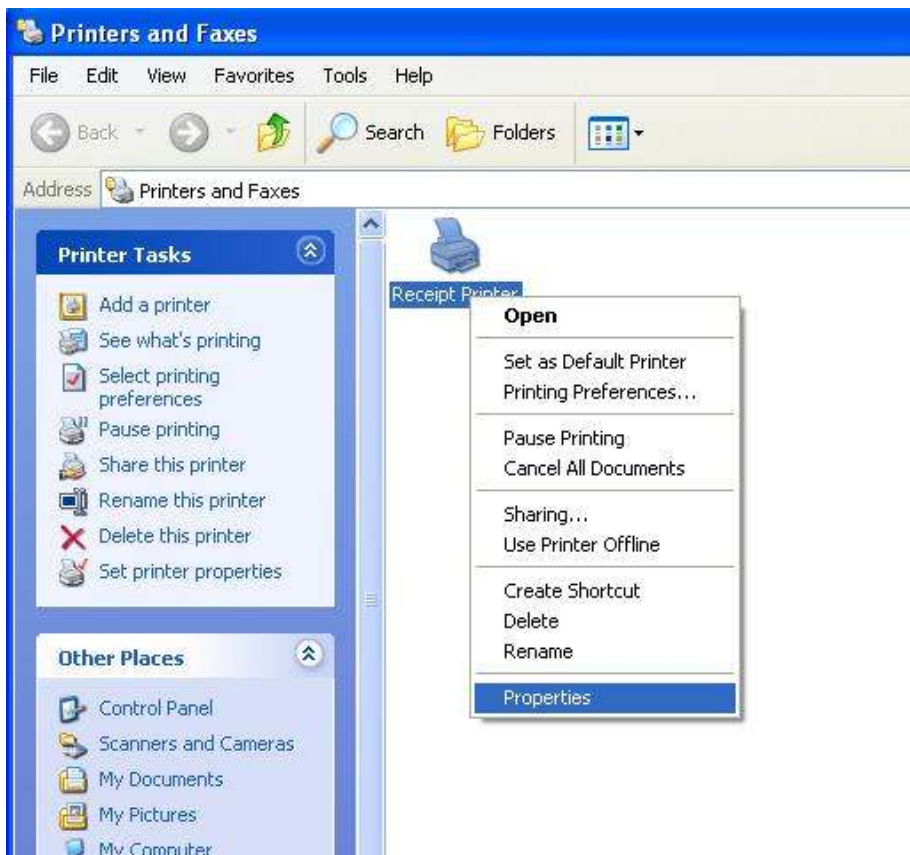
Printers and Faxes

File Edit View Favorites Tools Help

Back Search Folders

Address Printers and Faxes

Printer Tasks

Add a printer
See what's printing
Select printing preferences
Pause printing
Share this printer
Rename this printer
Delete this printer
Set printer properties

Other Places

Control Panel
Scanners and Cameras
My Documents
My Pictures
My Computer

Receipt Printer

Open
Set as Default Printer
Printing Preferences...
Pause Printing
Cancel All Documents
Sharing...
Use Printer Offline
Create Shortcut
Delete
Rename
Properties